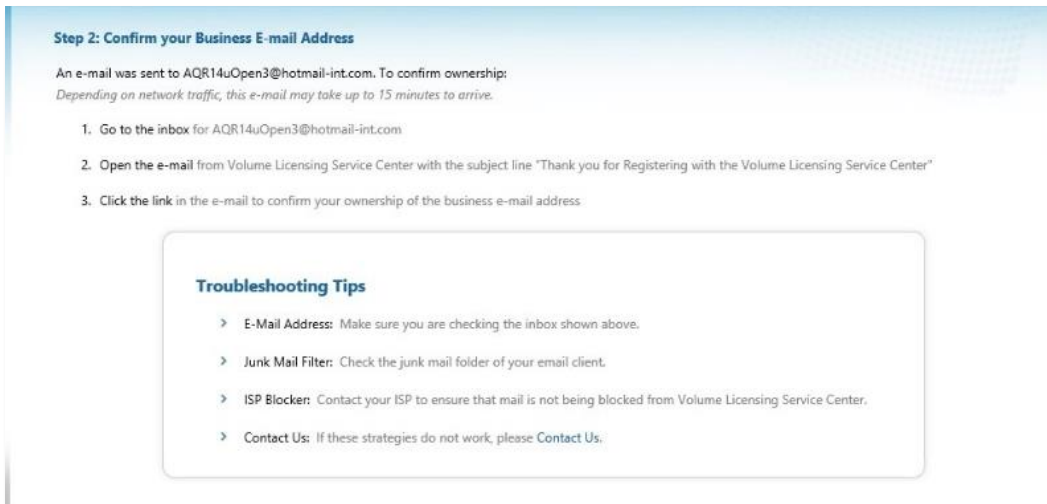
Step 2: Confirm your Business E-mail Address

An e-mail was sent to AQR14uOpen3@hotmail-int.com. To confirm ownership:
Depending on network traffic, this e-mail may take up to 15 minutes to arrive.

1. Go to the inbox for AQR14uOpen3@hotmail-int.com

2. Open the e-mail from Volume Licensing Service Center with the subject line "Thank you for Registering with the Volume Licensing Service Center"

3. Click the link in the e-mail to confirm your ownership of the business e-mail address

Troubleshooting Tips

› E-Mail Address: Make sure you are checking the inbox shown above.

› Junk Mail Filter: Check the junk mail folder of your email client.

› ISP Blocker: Contact your ISP to ensure that mail is not being blocked from Volume Licensing Service Center.

› Contact Us: If these strategies do not work, please Contact Us.